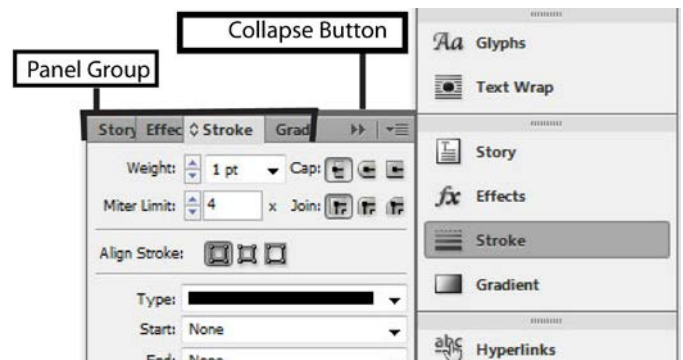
Collapse Button

Panel Group

Story Effec ◊ Stroke Grad

Weight: 1 pt Cap:

Miter Limit: 4 x Join:

Align Stroke:

Type:

Start: None

End: None

Aa Glyphs

Text Wrap

Story

fx Effects

Stroke

Gradient

Hyperlinks